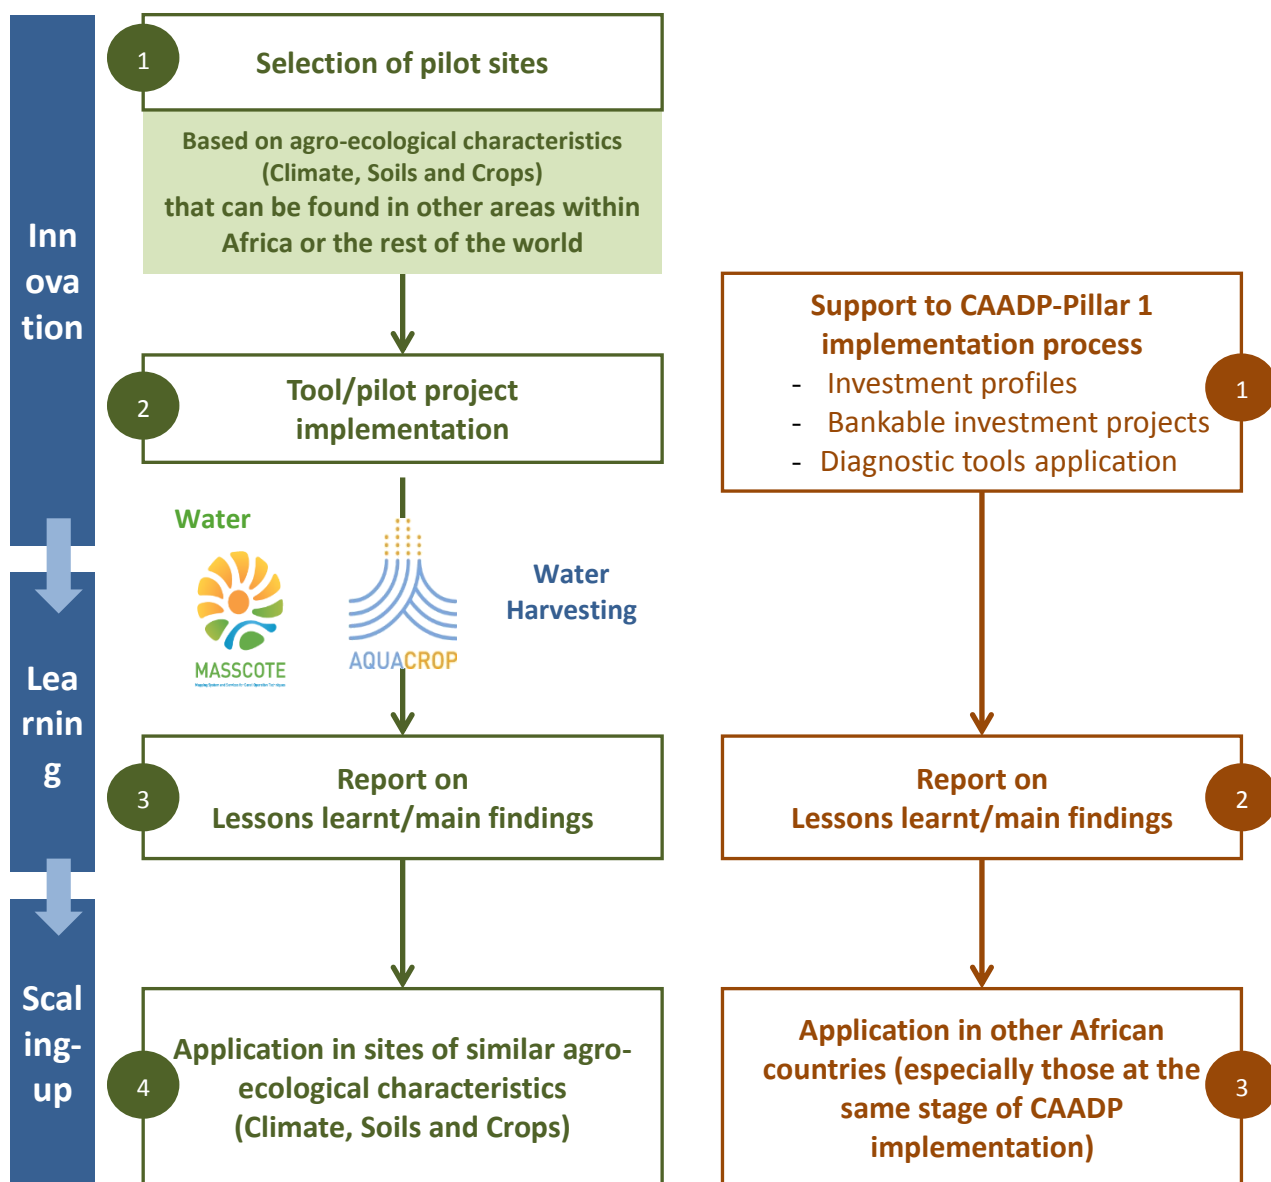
Inn ova tion

Lea rnin g

Scal ing-up

1 Selection of pilot sites

Based on agro-ecological characteristics (Climate, Soils and Crops) that can be found in other areas within Africa or the rest of the world

2 Tool/pilot project implementation

Water

MASSCOTE

AQUACROP

Water Harvesting

3 Report on Lessons learnt/main findings

4 Application in sites of similar agro-ecological characteristics (Climate, Soils and Crops)

Support to CAADP-Pillar 1 implementation process
- Investment profiles
- Bankable investment projects
- Diagnostic tools application
1

Report on Lessons learnt/main findings 2

Application in other African countries (especially those at the same stage of CAADP implementation) 3